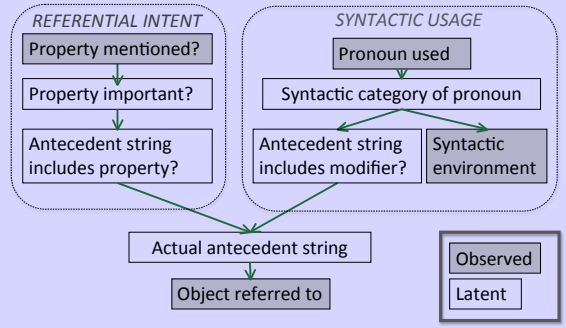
REFERENTIAL INTENT

Property mentioned?

Property important?

Antecedent string includes property?

SYNTACTIC USAGE

Pronoun used

Syntactic category of pronoun

Antecedent string includes modifier?

Syntactic environment

Actual antecedent string

Object referred to

Observed

Latent